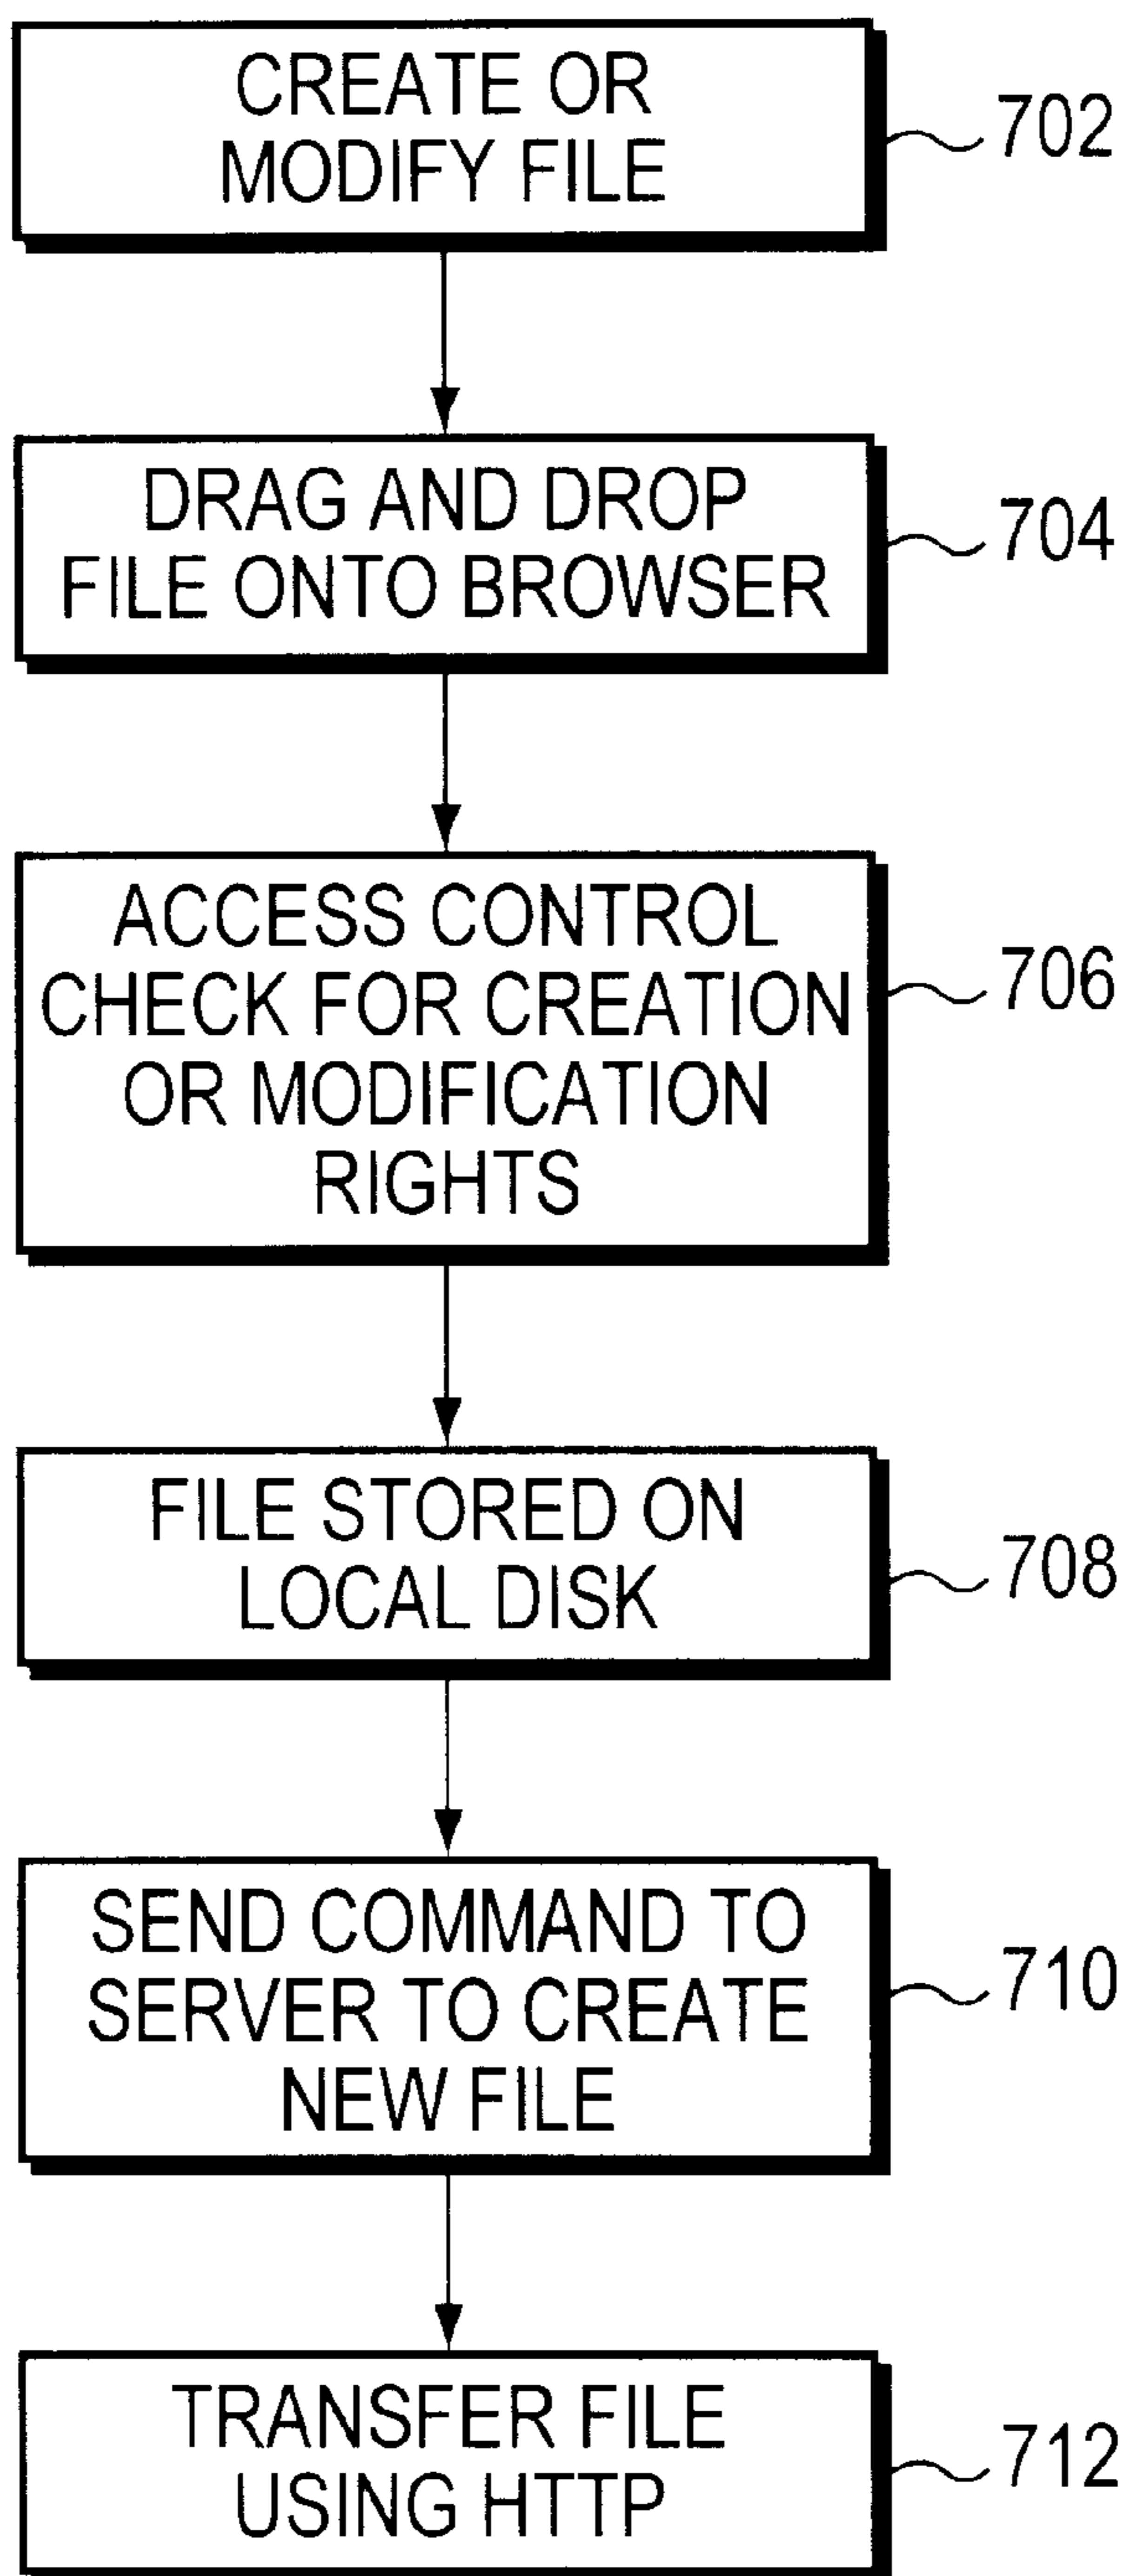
CREATE OR MODIFY FILE

702

DRAG AND DROP FILE ONTO BROWSER

704

ACCESS CONTROL CHECK FOR CREATION OR MODIFICATION RIGHTS

706

FILE STORED ON LOCAL DISK

708

SEND COMMAND TO SERVER TO CREATE NEW FILE

710

TRANSFER FILE USING HTTP

712